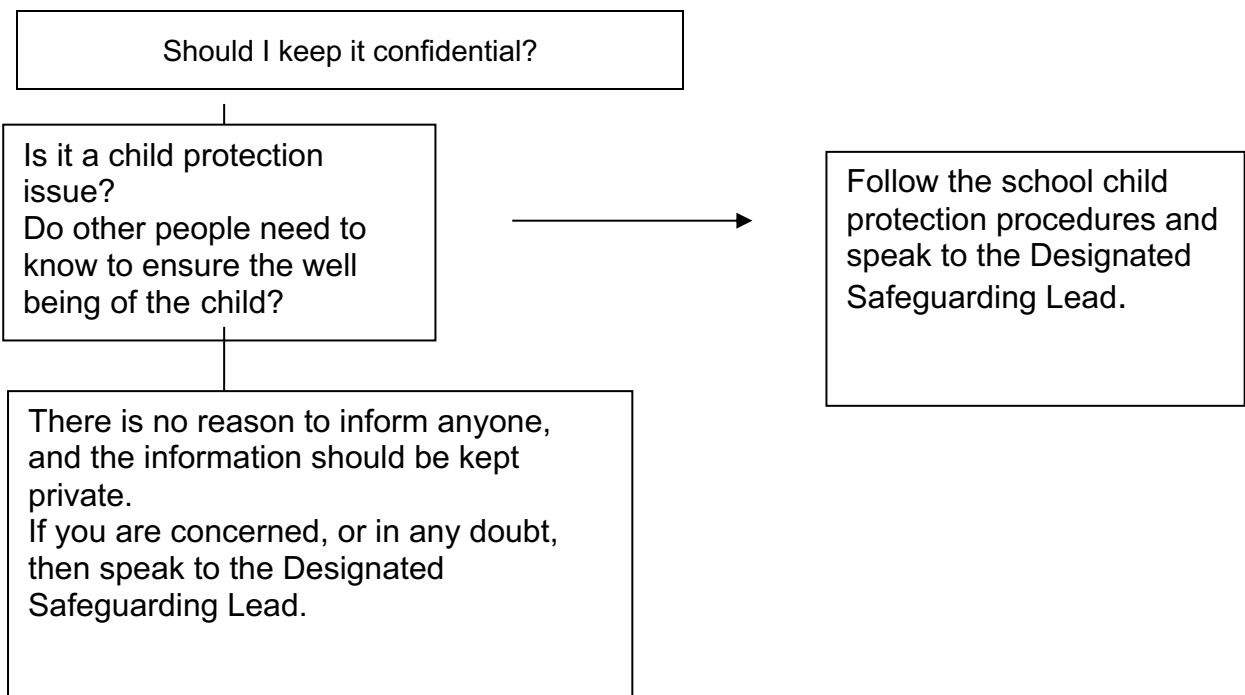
Should I keep it confidential?

Is it a child protection issue?
Do other people need to know to ensure the well being of the child?

Follow the school child protection procedures and speak to the Designated Safeguarding Lead.

There is no reason to inform anyone, and the information should be kept private.
If you are concerned, or in any doubt, then speak to the Designated Safeguarding Lead.